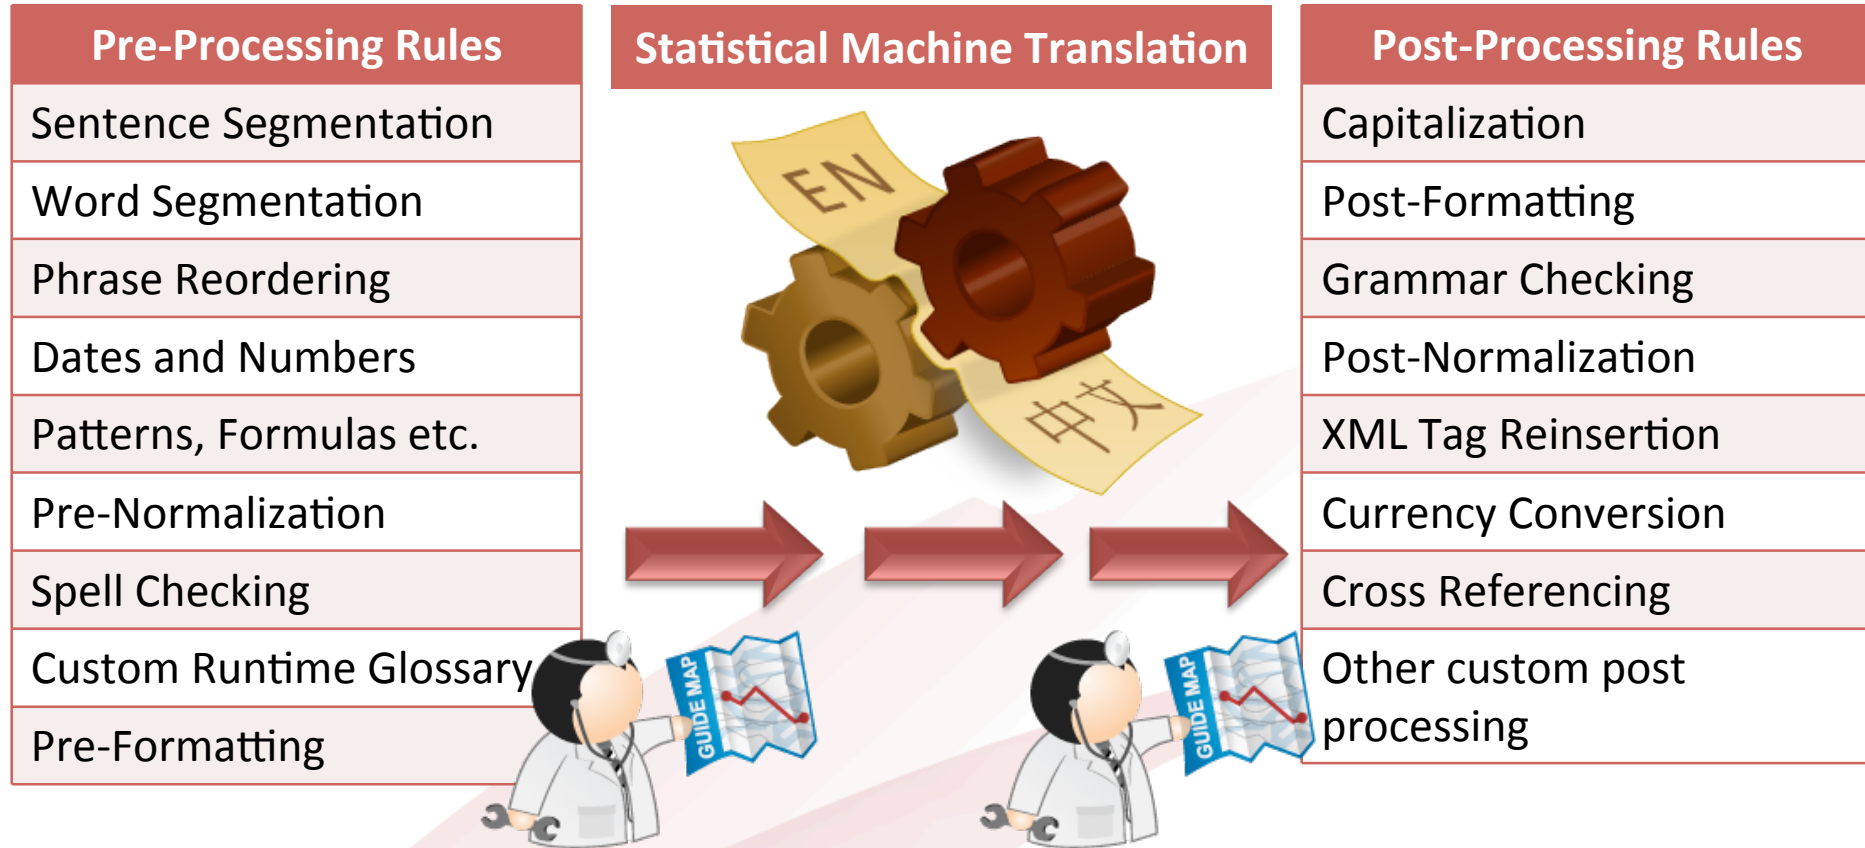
Pre-Processing Rules

Sentence Segmentation

Word Segmentation

Phrase Reordering

Dates and Numbers

Patterns, Formulas etc.

Pre-Normalization

Spell Checking

Custom Runtime Glossary

Pre-Formatting

Statistical Machine Translation

EN

中文

GUIDE MAP

GUIDE MAP

Post-Processing Rules

Capitalization

Post-Formatting

Grammar Checking

Post-Normalization

XML Tag Reinsertion

Currency Conversion

Cross Referencing

Other custom post processing